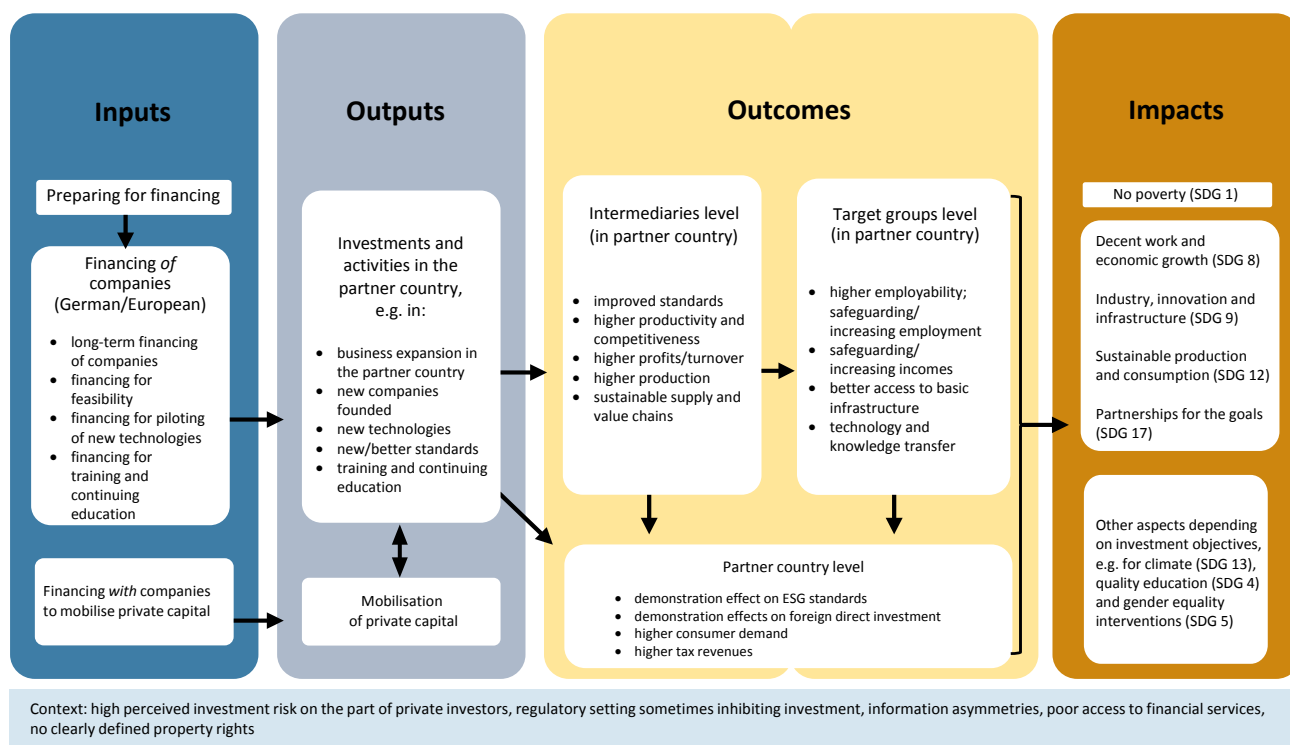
Inputs

Preparing for financing

Financing *of* companies (German/European)

- long-term financing of companies
- financing for feasibility
- financing for piloting of new technologies
- financing for training and continuing education

Financing *with* companies to mobilise private capital

Outputs

Investments and activities in the partner country, e.g. in:

- business expansion in the partner country
- new companies founded
- new technologies
- new/better standards
- training and continuing education

Mobilisation of private capital

Outcomes

Intermediaries level (in partner country)

- improved standards
- higher productivity and competitiveness
- higher profits/turnover
- higher production
- sustainable supply and value chains

Target groups level (in partner country)

- higher employability; safeguarding/ increasing employment
- safeguarding/ increasing incomes
- better access to basic infrastructure
- technology and knowledge transfer

Partner country level

- demonstration effect on ESG standards
- demonstration effects on foreign direct investment
- higher consumer demand
- higher tax revenues

Impacts

No poverty (SDG 1)

Decent work and economic growth (SDG 8)

Industry, innovation and infrastructure (SDG 9)

Sustainable production and consumption (SDG 12)

Partnerships for the goals (SDG 17)

Other aspects depending on investment objectives, e.g. for climate (SDG 13), quality education (SDG 4) and gender equality interventions (SDG 5)

Context: high perceived investment risk on the part of private investors, regulatory setting sometimes inhibiting investment, information asymmetries, poor access to financial services, no clearly defined property rights